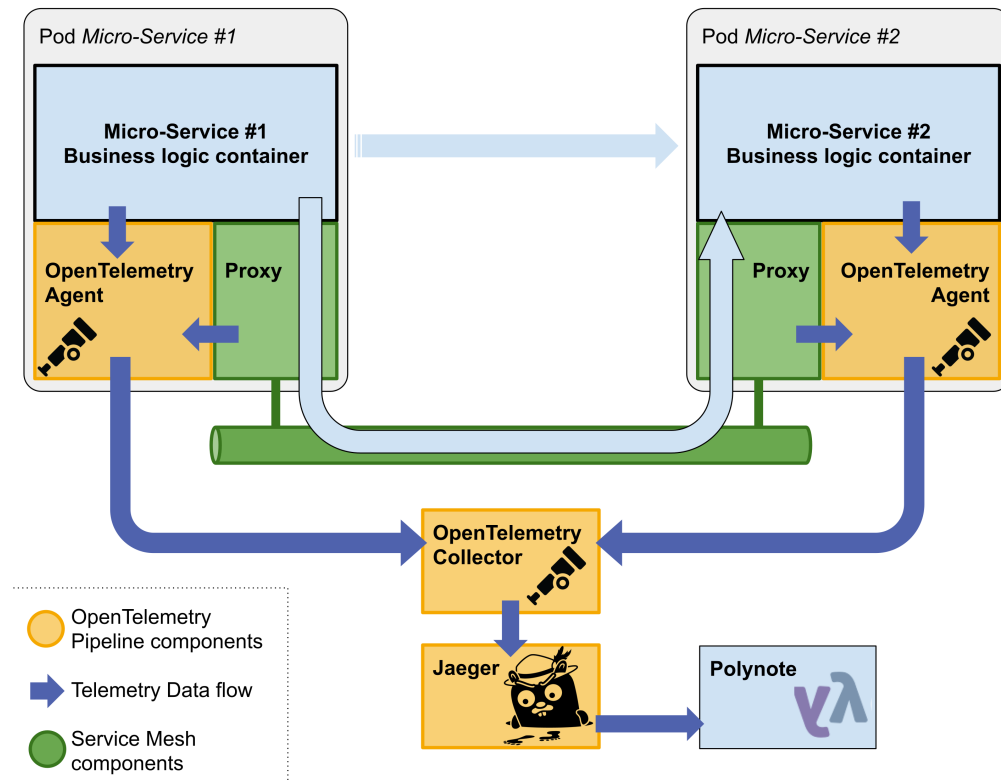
Pod *Micro-Service #1*

Micro-Service #1
Business logic container

OpenTelemetry Agent

Proxy

Pod *Micro-Service #2*

Micro-Service #2
Business logic container

Proxy

OpenTelemetry Agent

OpenTelemetry Collector

Jaeger

Polynote

OpenTelemetry Pipeline components

Telemetry Data flow

Service Mesh components